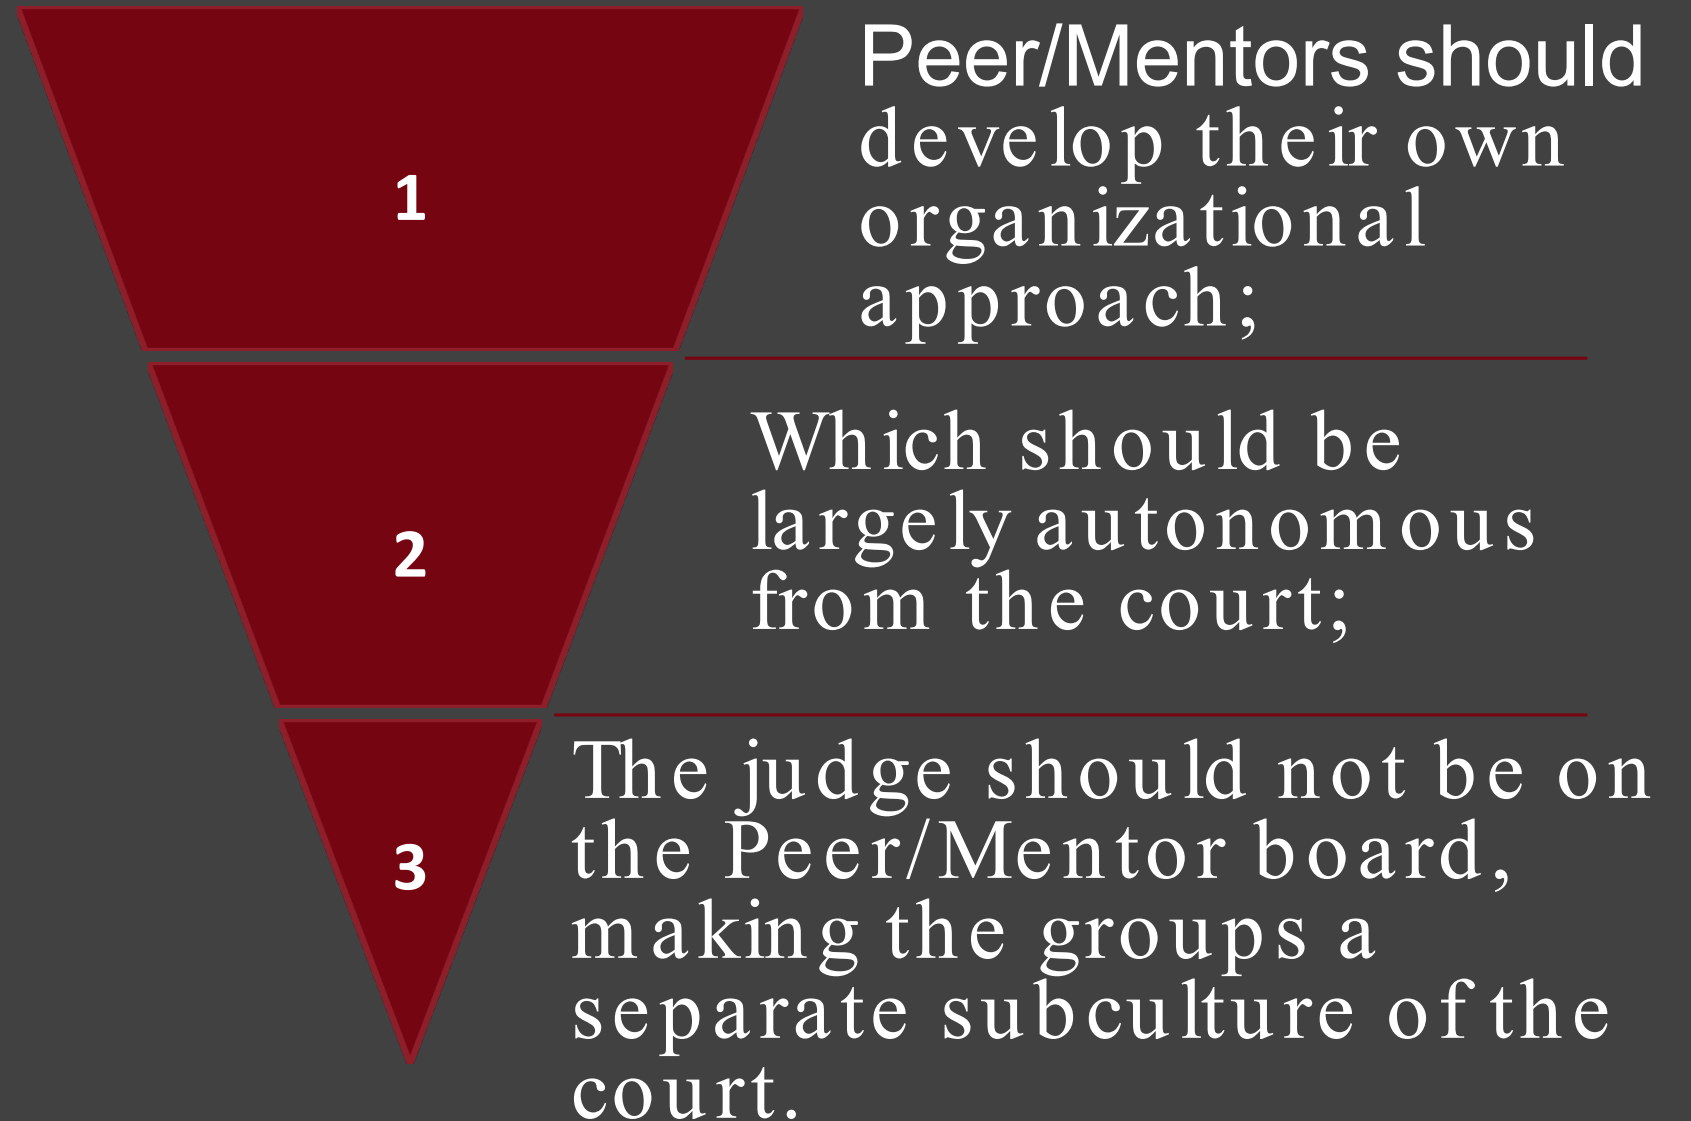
1

Peer/Mentors should develop their own organizational approach;

2

Which should be largely autonomous from the court;

3

The judge should not be on the Peer/Mentor board, making the groups a separate subculture of the court.